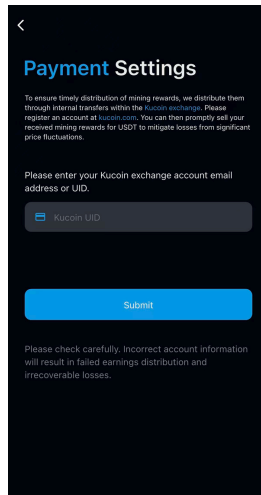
<

Payment Settings

To ensure timely distribution of mining rewards, we distribute them through internal transfers within the Kucoin exchange. Please register an account at kucoin.com. You can then promptly sell your received mining rewards for USDT to mitigate losses from significant price fluctuations.

Please enter your Kucoin exchange account email address or UID.

Kucoin UID

Submit

Please check carefully. Incorrect account information will result in failed earnings distribution and irrecoverable losses.